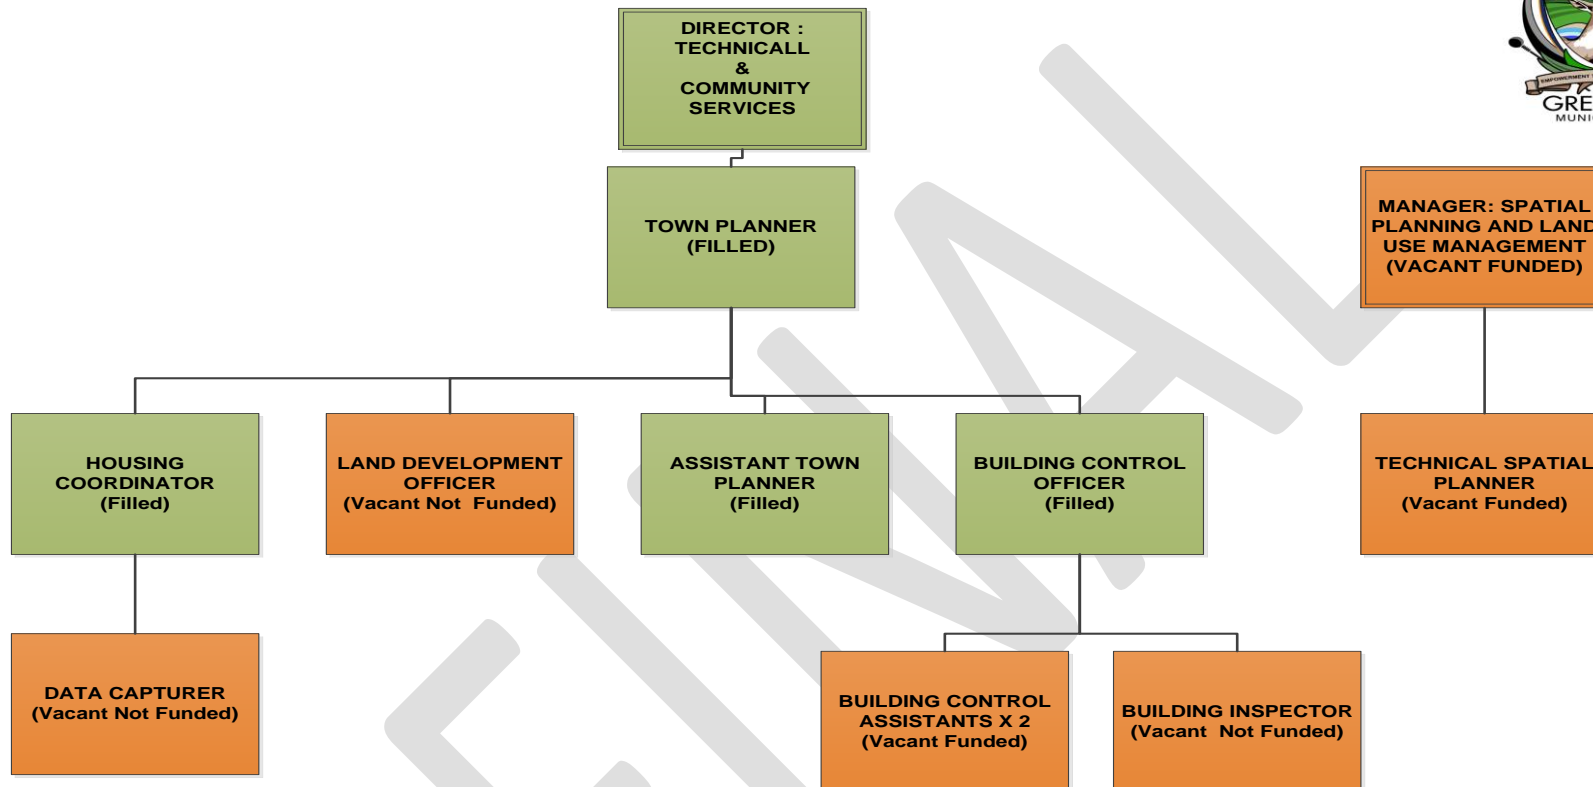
DIRECTOR : TECHNICALL & COMMUNITY SERVICES

GRE
MUNI

EMPOWERMENT

TOWN PLANNER (FILLED)

MANAGER: SPATIAL PLANNING AND LAND USE MANAGEMENT (VACANT FUNDED)

HOUSING COORDINATOR (Filled)

LAND DEVELOPMENT OFFICER (Vacant Not Funded)

ASSISTANT TOWN PLANNER (Filled)

BUILDING CONTROL OFFICER (Filled)

TECHNICAL SPATIAL PLANNER (Vacant Funded)

DATA CAPTURER (Vacant Not Funded)

BUILDING CONTROL ASSISTANTS X 2 (Vacant Funded)

BUILDING INSPECTOR (Vacant Not Funded)

FINAL